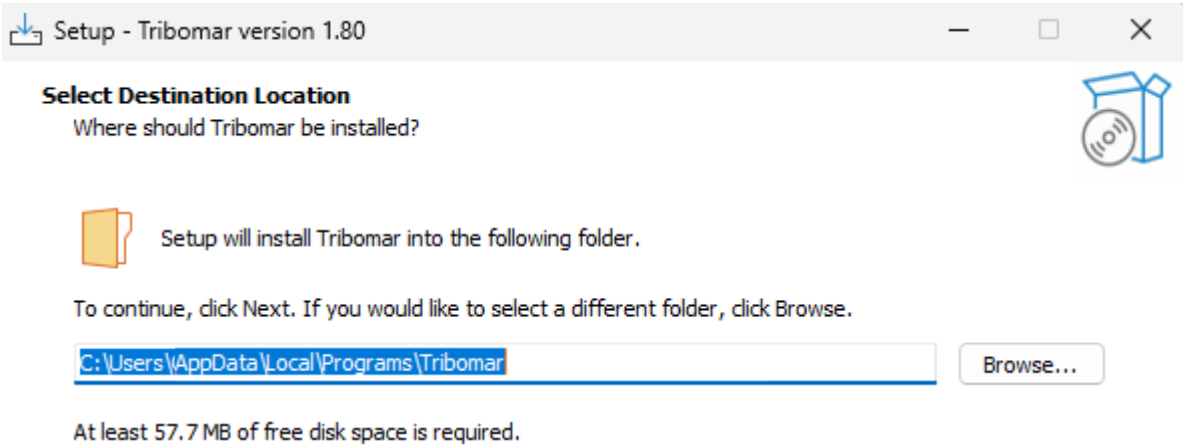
Setup - Tribomar version 1.80

Select Destination Location

Where should Tribomar be installed?

Setup will install Tribomar into the following folder.

To continue, click Next. If you would like to select a different folder, click Browse.

C:\Users\AppData\Local\Programs\Tribomar

Browse...

At least 57.7 MB of free disk space is required.